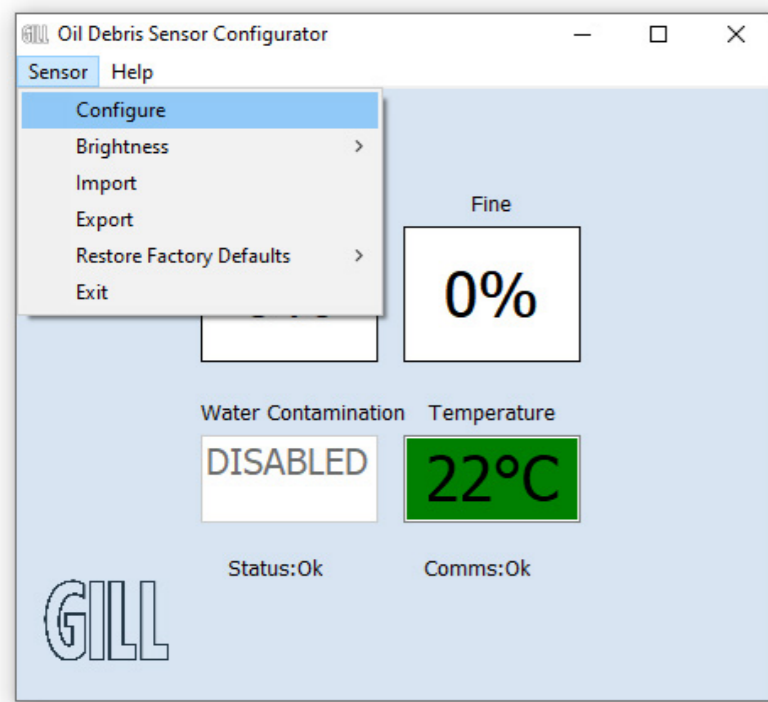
GILL Oil Debris Sensor Configurator

Sensor Help

Configure
Brightness
Import
Export
Restore Factory Defaults
Exit

Fine

0%

Water Contamination

DISABLED

Temperature

22°C

Status:Ok

Comms:Ok

GILL